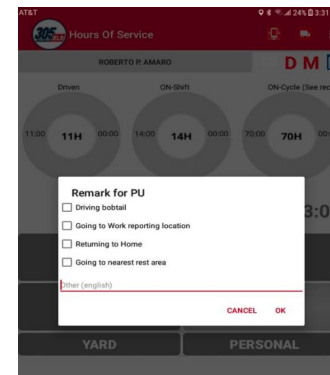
AT&T
24% 3:31

305 Hours Of Service

ROBERTO R AMARO

D M

Driven
ON-Shift
ON-Cycle (See rec

11:00 11H 00:00
14:00 14H 00:00
70:00 70H

3:0

Remark for PU

Driving bobtail

Going to Work reporting location

Returning to Home

Going to nearest rest area

Other (english)

CANCEL
OK

YARD
PERSONAL